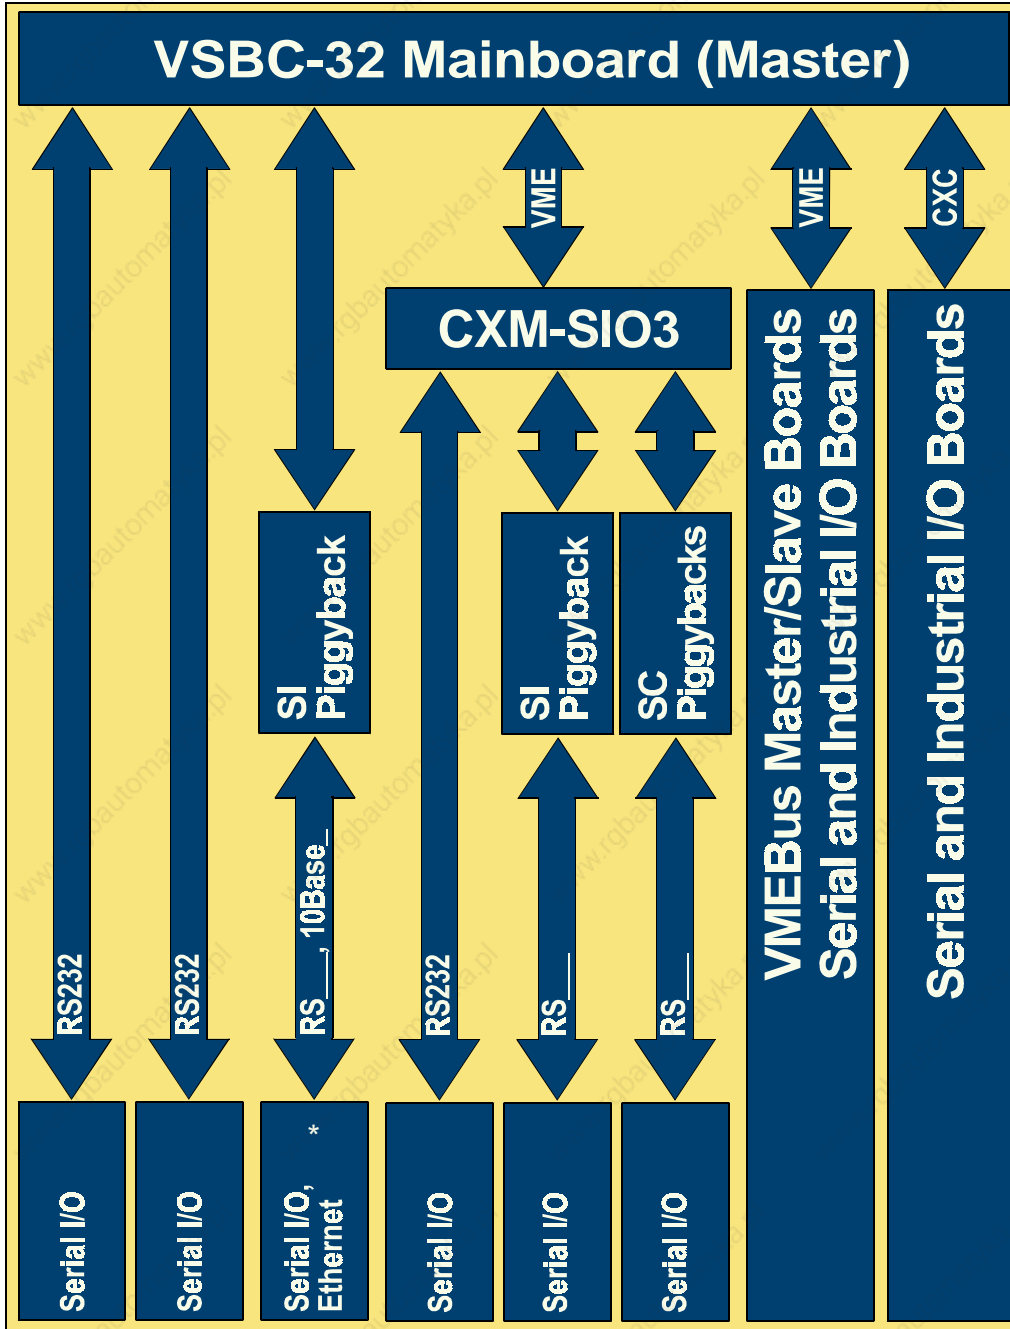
VSBC-32 Mainboard (Master)

VME

VME

CXC

CXM-SIO3

SI Piggyback

SI Piggyback

SC Piggybacks

VMEBus Master/Slave Boards Serial and Industrial I/O Boards

Serial and Industrial I/O Boards

RS232

RS232

RS___, 10Base_

RS232

RS___

RS___

Serial I/O

Serial I/O

*

Serial I/O, Ethernet

Serial I/O

Serial I/O

Serial I/O